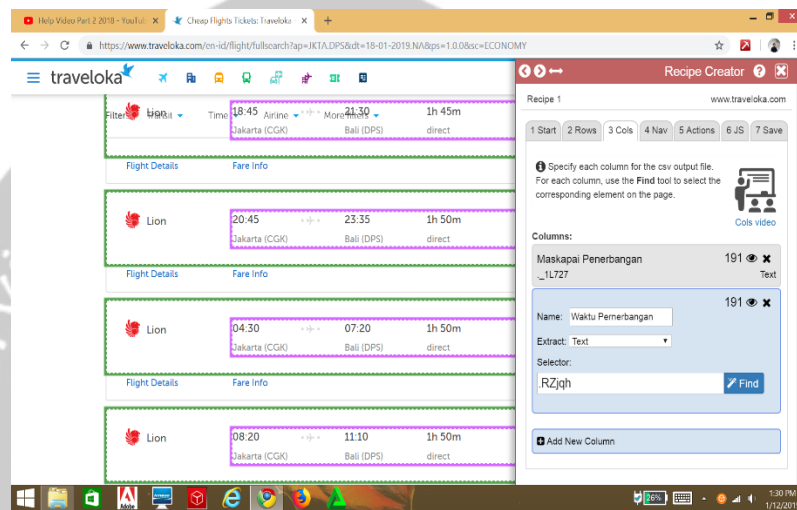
Help Video Part 2 2018 - YouTub ×
Cheap Flights Tickets: Traveloka ×
+

https://www.traveloka.com/en-id/flight/fullsearch?ap=JKTA.DPS&dt=18-01-2019.NA&ps=1.0.0&sc=ECONOMY

traveloka

Filters Lion Transit Time 18:45 Airline 21:30 More filters 1h 45m
Jakarta (CGK) Bali (DPS) direct
Flight Details Fare Info

Lion 20:45 23:35 1h 50m
Jakarta (CGK) Bali (DPS) direct
Flight Details Fare Info

Lion 04:30 07:20 1h 50m
Jakarta (CGK) Bali (DPS) direct
Flight Details Fare Info

Lion 08:20 11:10 1h 50m
Jakarta (CGK) Bali (DPS) direct

Recipe Creator
Recipe 1 www.traveloka.com
1 Start 2 Rows 3 Cols 4 Nav 5 Actions 6 JS 7 Save

Specify each column for the csv output file. For each column, use the Find tool to select the corresponding element on the page.
Cols video

Columns:
Maskapai Penerbangan 191
._1L727 Text

191
Name: Waktu Pernerbangan
Extract: Text
Selector:
.RZjqh Find

Add New Column

Adobe
26%
1:30 PM
1/12/201